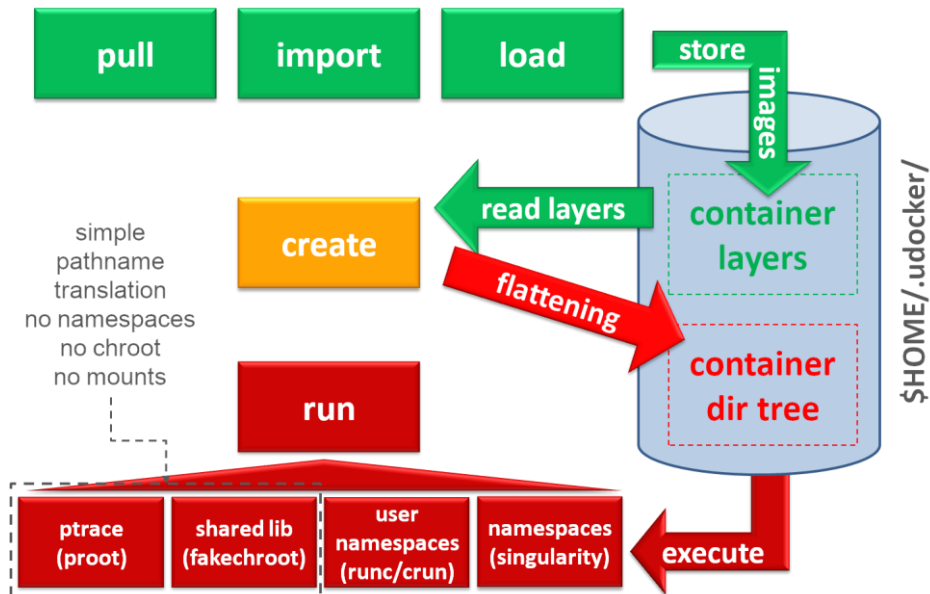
pull
import
load
store
images
$HOME/.udocker/
read layers
container layers
create
flattening
container dir tree
simple pathname translation no namespaces no chroot no mounts
run
ptrace (proot)
shared lib (fakechroot)
user namespaces (runc/crun)
namespaces (singularity)
execute